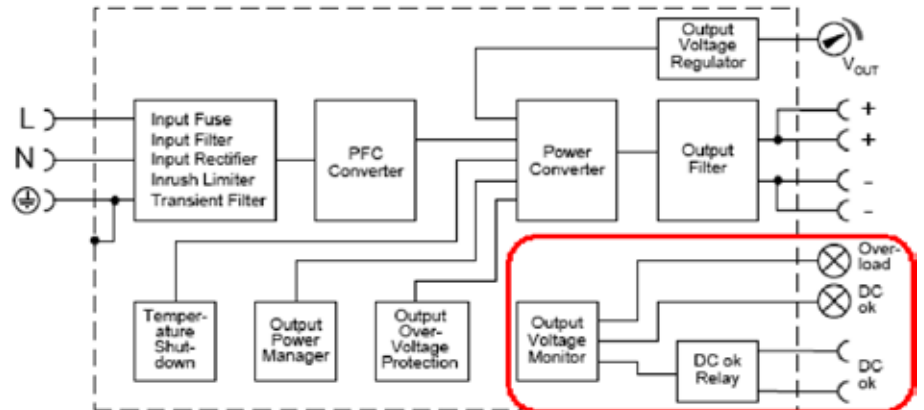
Output Voltage Regulator

$V_{OUT}$

L

N

Input Fuse
Input Filter
Input Rectifier
Inrush Limiter
Transient Filter

PFC Converter

Power Converter

Output Filter

+

+

-

-

Temperature Shutdown

Output Power Manager

Output Over-Voltage Protection

Output Voltage Monitor

DC ok Relay

Overload

DC ok

DC ok